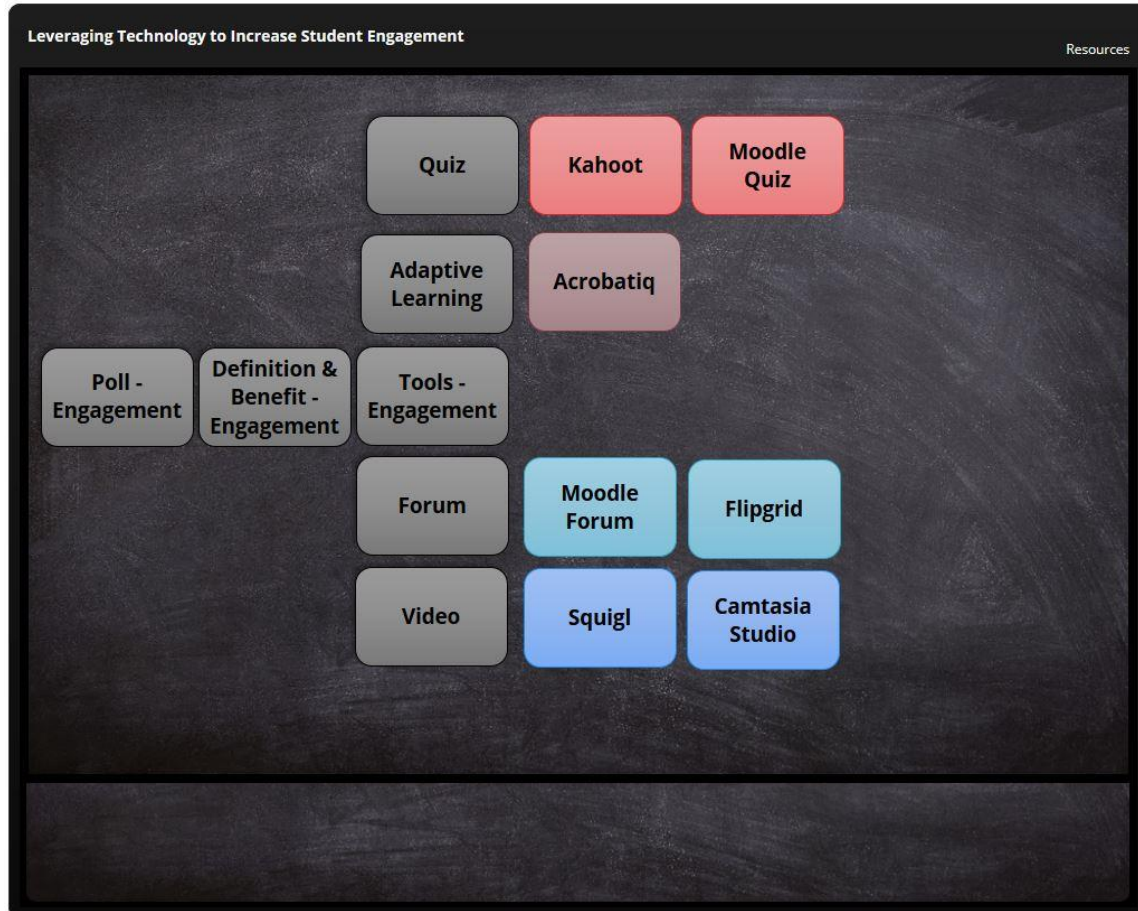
Leveraging Technology to Increase Student Engagement

Resources

Quiz

Kahoot

Moodle Quiz

Adaptive Learning

Acrobatiq

Poll - Engagement

Definition & Benefit - Engagement

Tools - Engagement

Forum

Moodle Forum

Flipgrid

Video

Squigl

Camtasia Studio